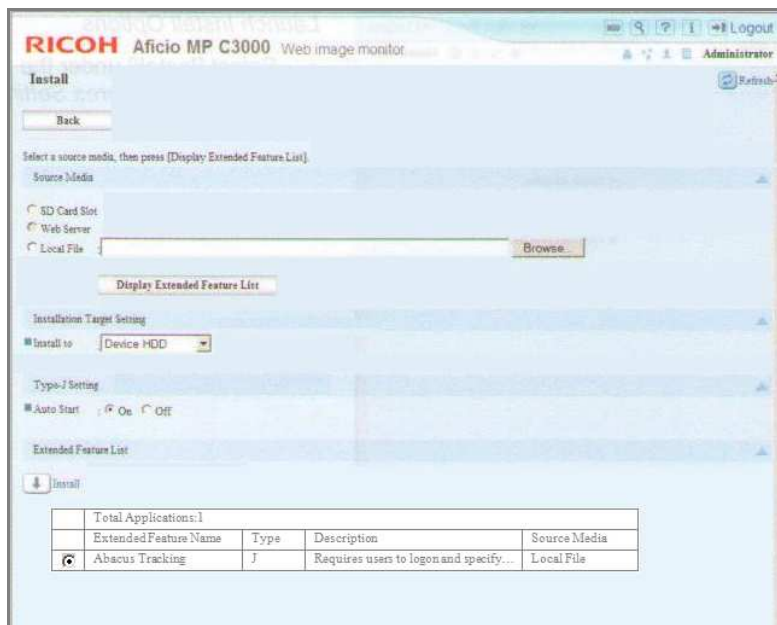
RICOH Aficio MP C3000 Web image monitor

Logout

Administrator

Install

Refresh

Back

Select a source media, then press [Display Extended Feature List].

Source Media

SD Card Slot
Web Server
Local File

Browse...

Display Extended Feature List

Installation Target Setting

Install to Device HDD

Type-J Setting

Auto Start On Off

Extended Feature List

Install

| | Total Applications:1 | | | |
|---|---|---|---|---|
| | Extended Feature Name | Type | Description | Source Media |
| ◉ | Abacus Tracking | J | Requires users to logon and specify... | Local File |